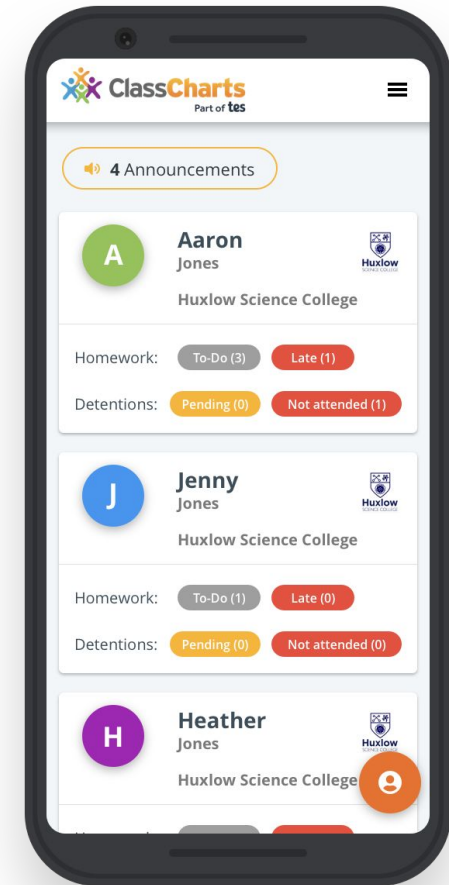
ClassCharts
Part of tes

4 Announcements

A
Aaron
Jones
Huxlow Science College
Huxlow SCIENCE COLLEGE

Homework: To-Do (3) Late (1)
Detentions: Pending (0) Not attended (1)

J
Jenny
Jones
Huxlow Science College
Huxlow SCIENCE COLLEGE

Homework: To-Do (1) Late (0)
Detentions: Pending (0) Not attended (0)

H
Heather
Jones
Huxlow Science College
Huxlow SCIENCE COLLEGE

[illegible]